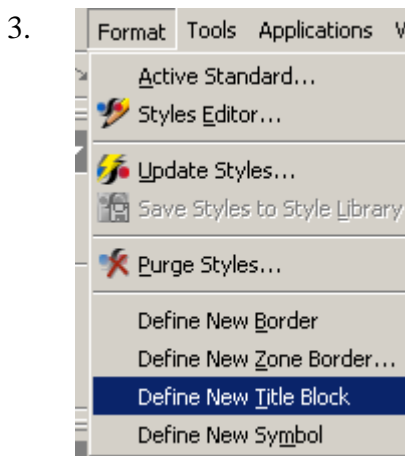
3.

Format Tools Applications W

Active Standard...
Styles Editor...
Update Styles...
Save Styles to Style Library
Purge Styles...
Define New Border
Define New Zone Border...
Define New Title Block
Define New Symbol